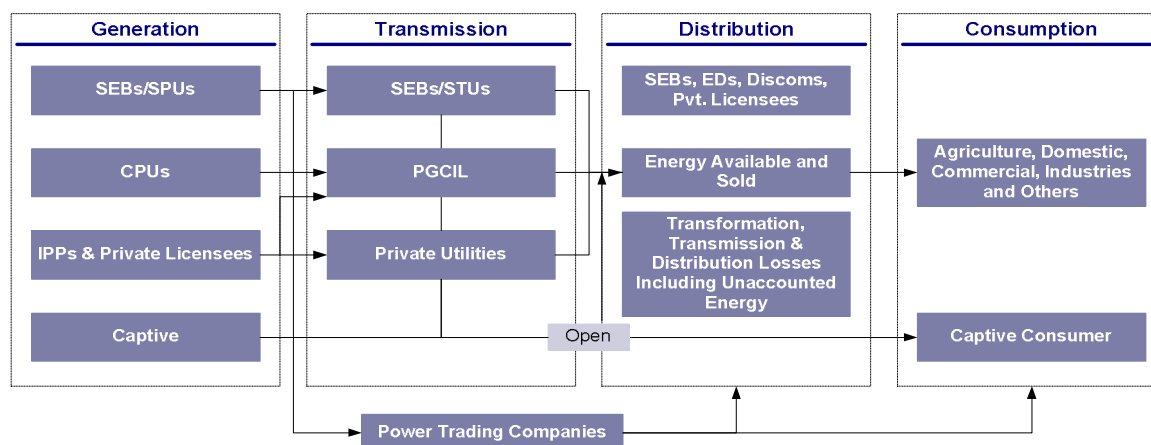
Generation

SEBs/SPUs

CPUs

IPPs & Private Licensees

Captive

Transmission

SEBs/STUs

PGCIL

Private Utilities

Distribution

SEBs, EDs, Discoms, Pvt. Licensees

Energy Available and Sold

Transformation, Transmission & Distribution Losses Including Unaccounted Energy

Consumption

Agriculture, Domestic, Commercial, Industries and Others

Captive Consumer

Open

Power Trading Companies